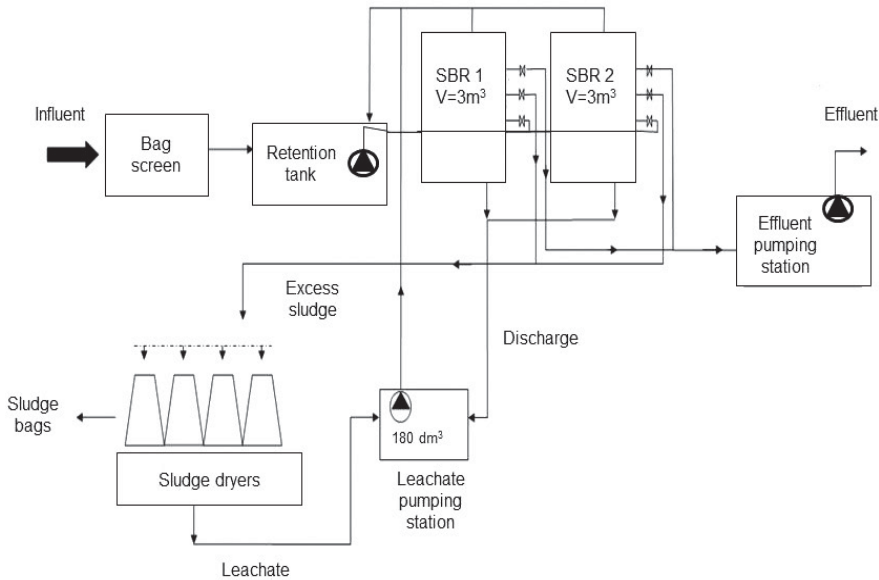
Influent

Bag screen

Retention tank

SBR 1 V=3m$^3$

SBR 2 V=3m$^3$

Effluent

Effluent pumping station

Excess sludge

Discharge

Sludge bags

Sludge dryers

180 dm$^3$

Leachate pumping station

Leachate